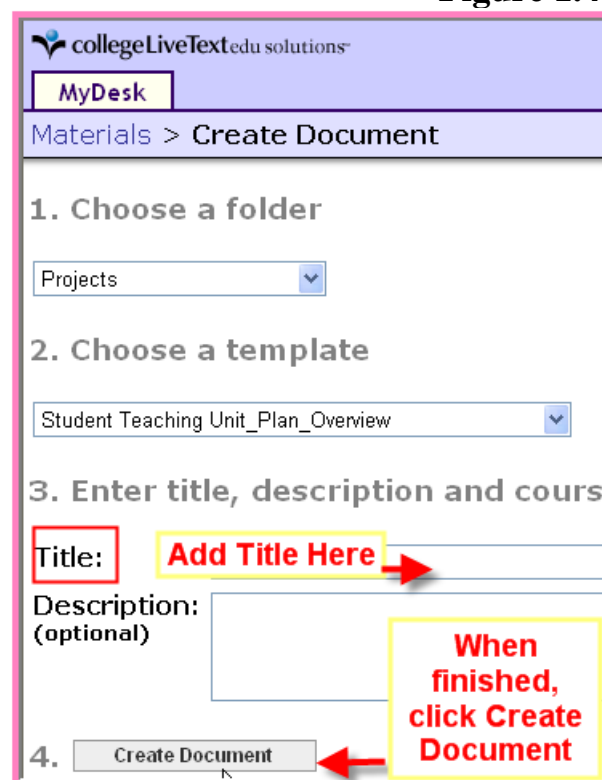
Figure 1.

collegeLiveText edu solutions

MyDesk

Materials > Create Document

1. Choose a folder

Projects

2. Choose a template

Student Teaching Unit_Plan_Overview

3. Enter title, description and cours

Title:

Add Title Here

Description: (optional)

When finished, click Create Document

4. Create Document